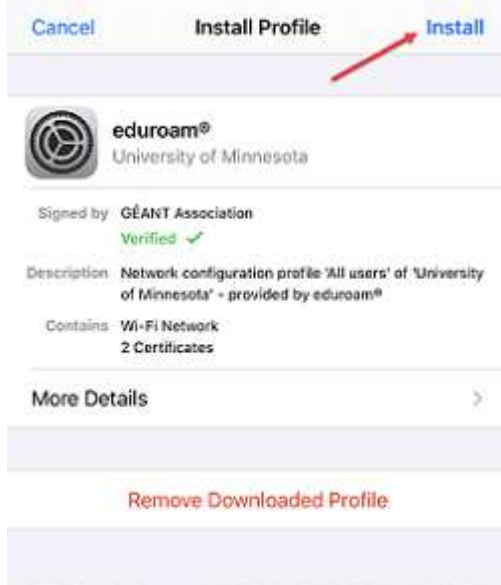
Cancel Install Profile Install

eduroam®
University of Minnesota

Signed by GÉANT Association
Verified ✓

Description Network configuration profile 'All users' of 'University of Minnesota' - provided by eduroam®

Contains Wi-Fi Network
2 Certificates

More Details >

Remove Downloaded Profile